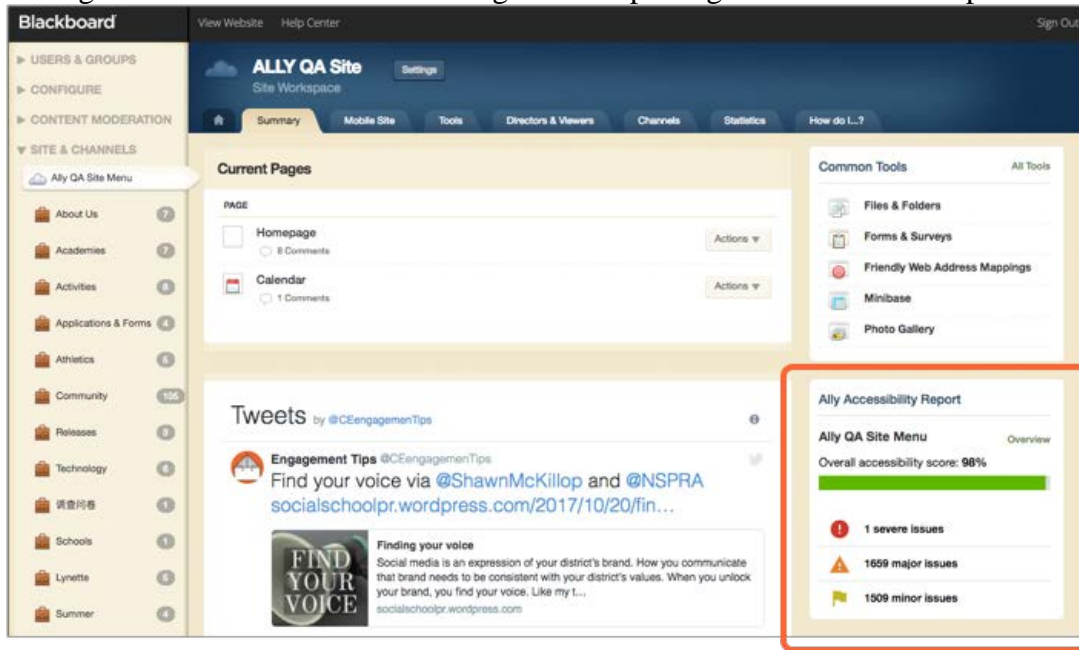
Blackboard

View Website Help Center

Sign Out

▶ USERS & GROUPS
▶ CONFIGURE
▶ CONTENT MODERATION
▼ SITE & CHANNELS

Ally QA Site Menu

About Us 7
Academies 7
Activities 8
Applications & Forms 4
Athletics 6
Community 105
Releases 8
Technology 6
调查问卷 0
Schools 1
Lynette 5
Summer 4

ALLY QA Site
Site Workspace
Settings

Summary Mobile Site Tools Directors & Viewers Channels Statistics How do I...?

Current Pages

PAGE

Homepage
8 Comments
Actions ▼

Calendar
1 Comments
Actions ▼

Tweets by @CEengagemenTips

Engagement Tips @CEengagemenTips
Find your voice via @ShawnMcKillop and @NSPRA socialschoolpr.wordpress.com/2017/10/20/fin…

FIND YOUR VOICE

Finding your voice
Social media is an expression of your district's brand. How you communicate that brand needs to be consistent with your district's values. When you unlock your brand, you find your voice. Like my t…
socialschoolpr.wordpress.com

Common Tools
All Tools

Files & Folders
Forms & Surveys
Friendly Web Address Mappings
Minibase
Photo Gallery

Ally Accessibility Report

Ally QA Site Menu
Overview
Overall accessibility score: 98%

1 severe issues
1659 major issues
1509 minor issues